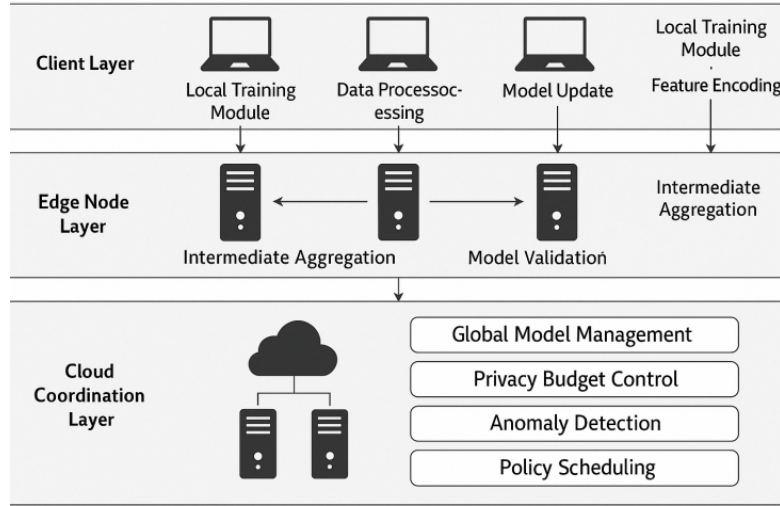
Client Layer

Local Training Module

Data Processoccessing

Model Update

Local Training Module

Feature Encoding

Edge Node Layer

Intermediate Aggregation

Model Validation

Intermediate Aggregation

Cloud Coordination Layer

Global Model Management

Privacy Budget Control

Anomaly Detection

Policy Scheduling